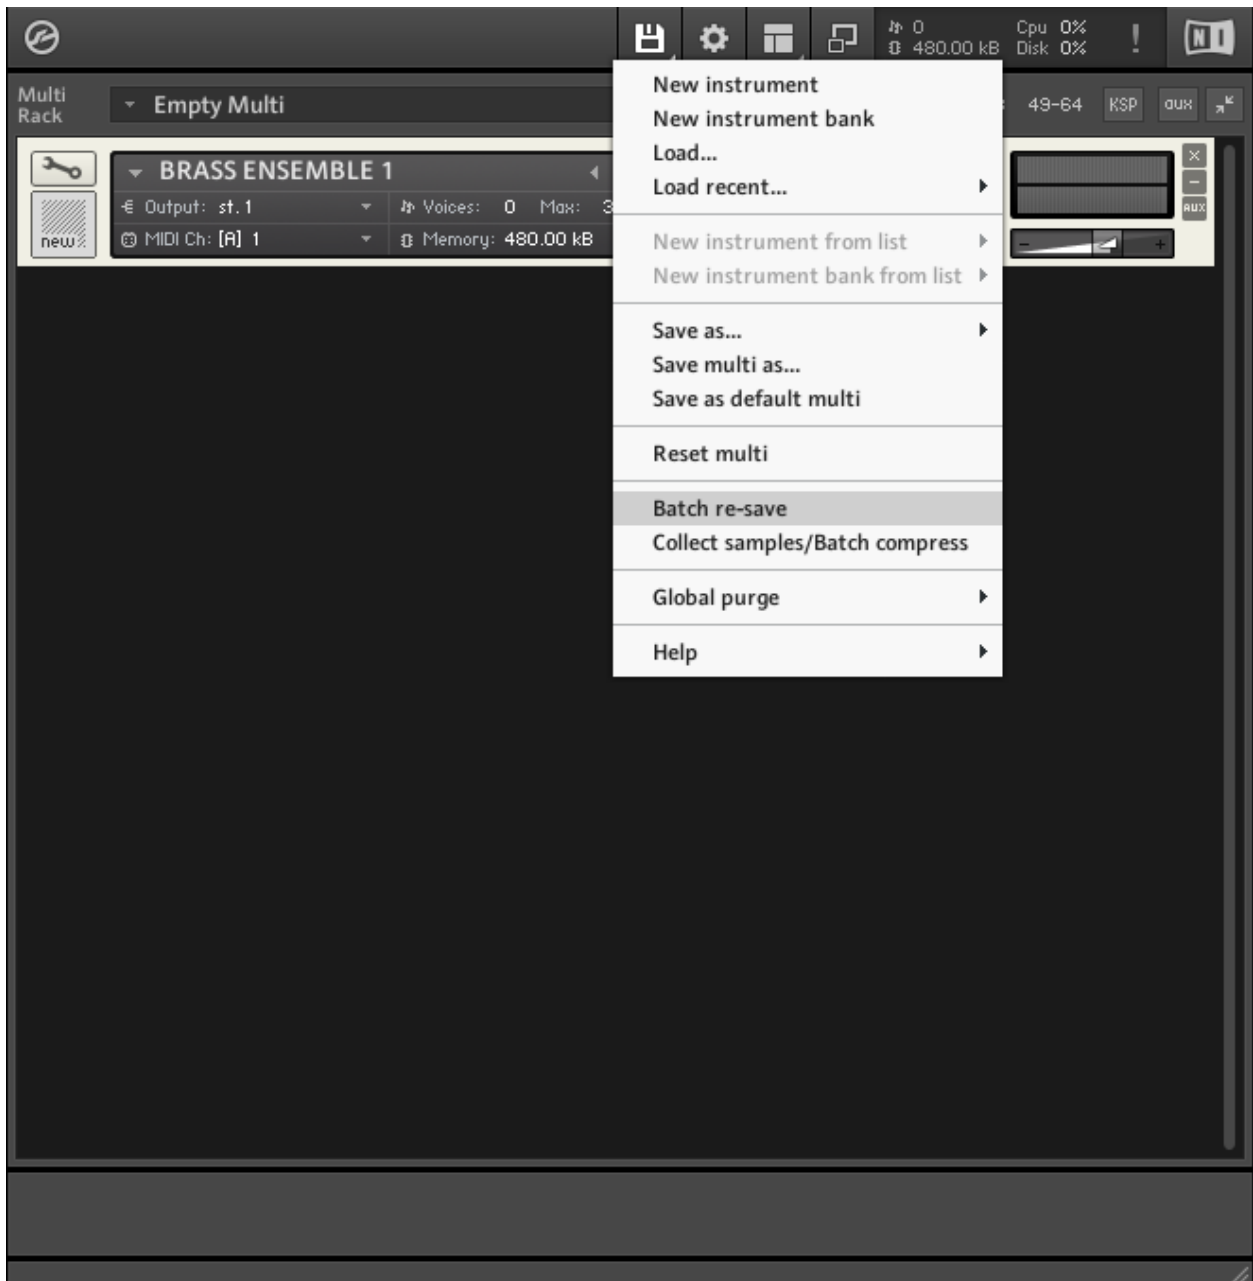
0
480.00 kB
Cpu 0%
Disk 0%
!
NI

Multi Rack
Empty Multi
49-64
KSP
aux

BRASS ENSEMBLE 1
Output: st. 1
Voices: 0 Max: 3
MIDI Ch: [A] 1
Memory: 480.00 kB
new

AUX

New instrument
New instrument bank
Load...
Load recent...
New instrument from list
New instrument bank from list
Save as...
Save multi as...
Save as default multi
Reset multi
Batch re-save
Collect samples/Batch compress
Global purge
Help